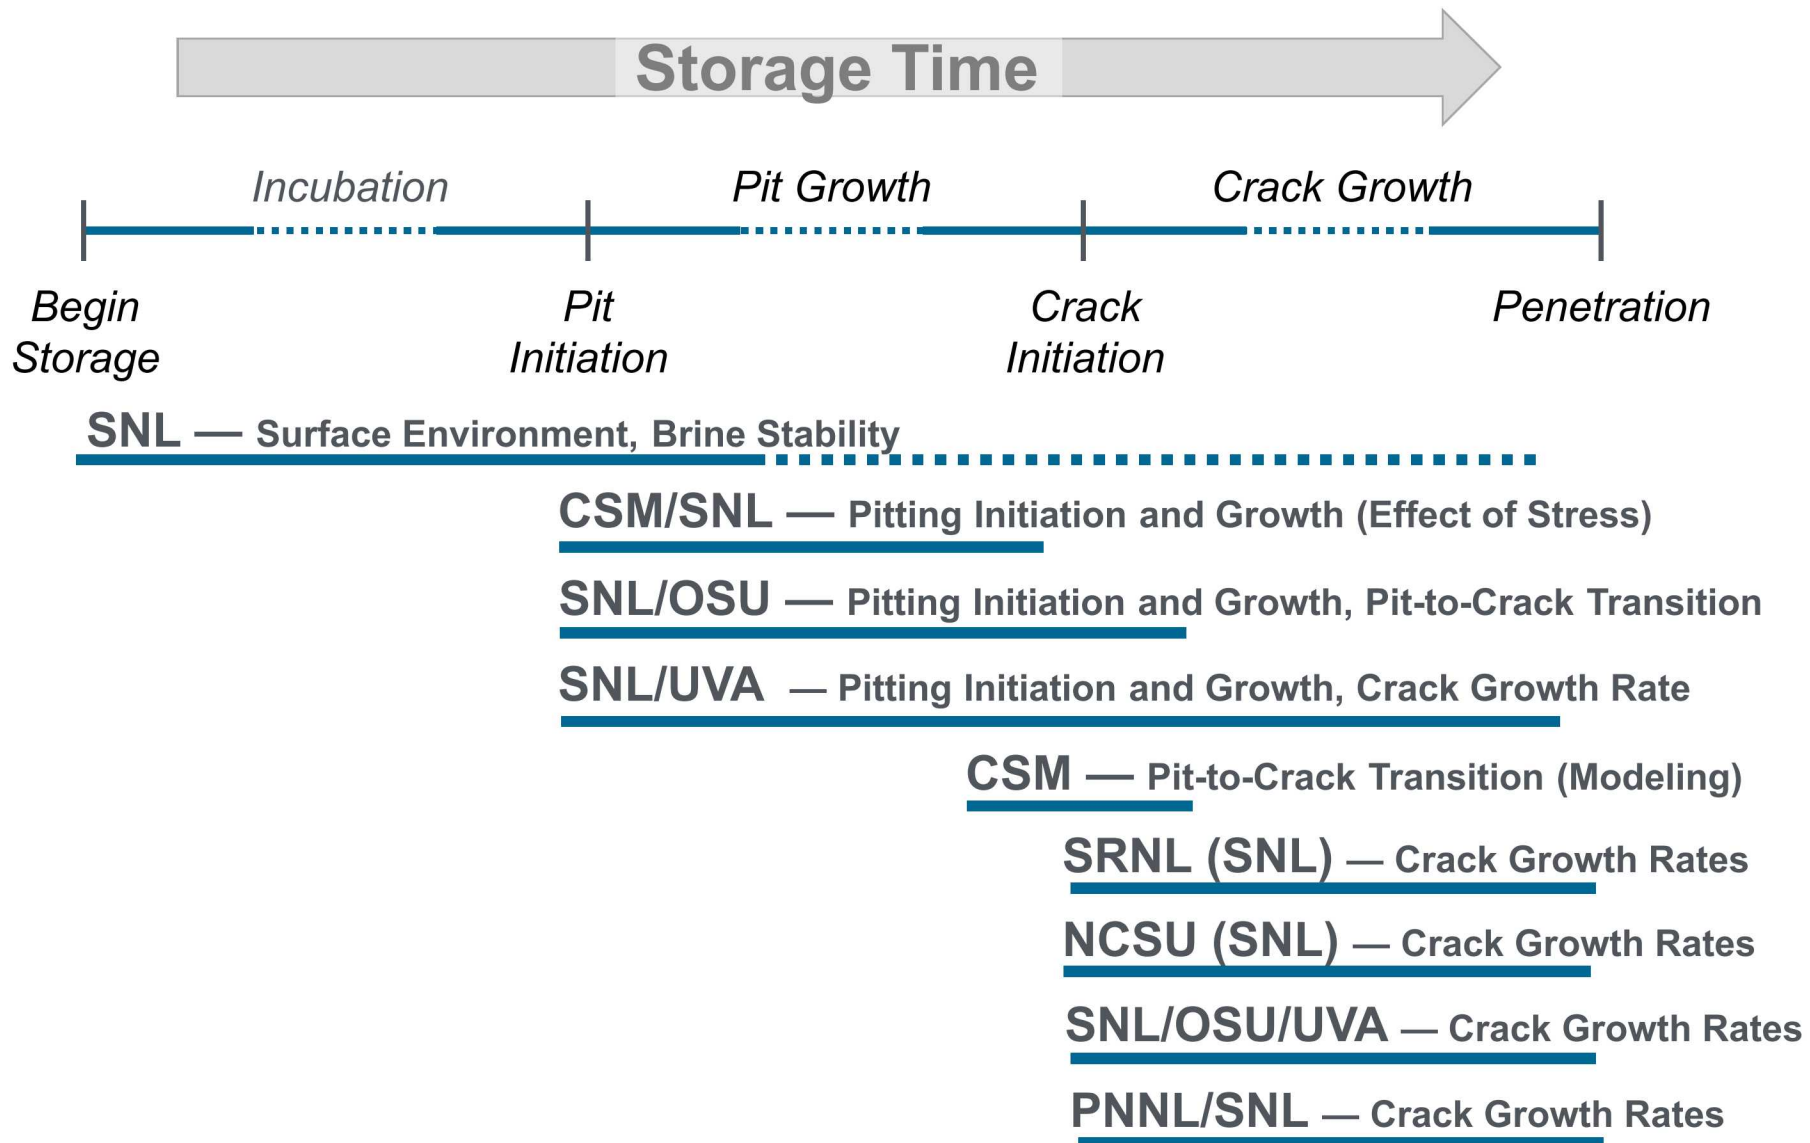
Storage Time

Incubation

Pit Growth

Crack Growth

Begin Storage

Pit Initiation

Crack Initiation

Penetration

SNL — Surface Environment, Brine Stability

CSM/SNL — Pitting Initiation and Growth (Effect of Stress)

SNL/OSU — Pitting Initiation and Growth, Pit-to-Crack Transition

SNL/UVA — Pitting Initiation and Growth, Crack Growth Rate

CSM — Pit-to-Crack Transition (Modeling)

SRNL (SNL) — Crack Growth Rates

NCSU (SNL) — Crack Growth Rates

SNL/OSU/UVA — Crack Growth Rates

PNNL/SNL — Crack Growth Rates